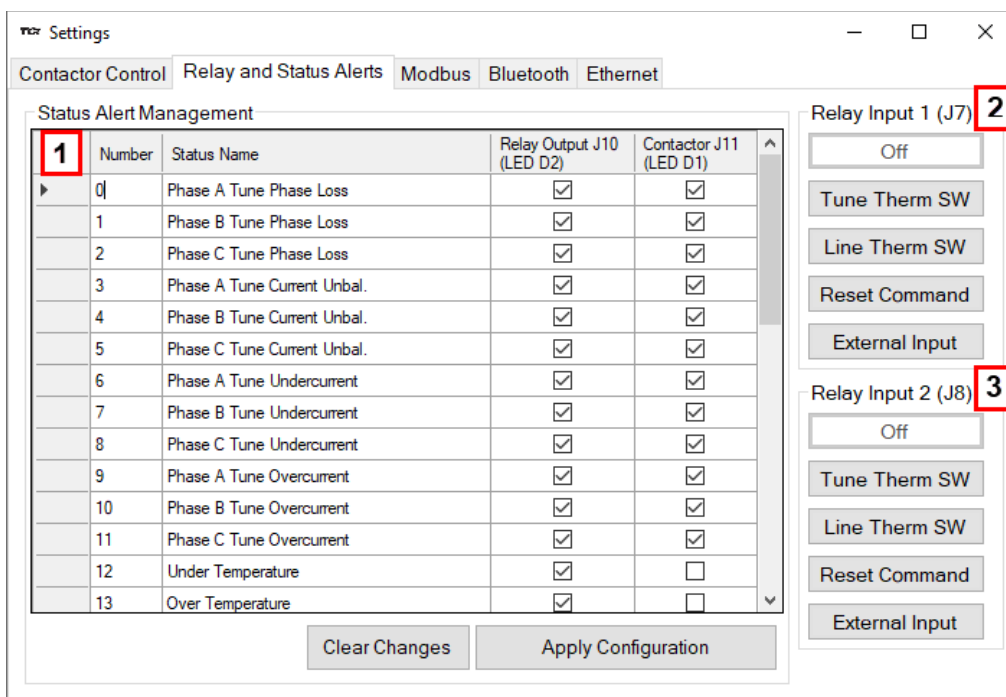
Settings

Contactor Control | Relay and Status Alerts | Modbus | Bluetooth | Ethernet

Status Alert Management

1

| | Number | Status Name | Relay Output J10 (LED D2) | Contactor J11 (LED D1) |
|---|---|---|---|---|
| | 0 | Phase A Tune Phase Loss | ☑ | ☑ |
| | 1 | Phase B Tune Phase Loss | ☑ | ☑ |
| | 2 | Phase C Tune Phase Loss | ☑ | ☑ |
| | 3 | Phase A Tune Current Unbal. | ☑ | ☑ |
| | 4 | Phase B Tune Current Unbal. | ☑ | ☑ |
| | 5 | Phase C Tune Current Unbal. | ☑ | ☑ |
| | 6 | Phase A Tune Undercurrent | ☑ | ☑ |
| | 7 | Phase B Tune Undercurrent | ☑ | ☑ |
| | 8 | Phase C Tune Undercurrent | ☑ | ☑ |
| | 9 | Phase A Tune Overcurrent | ☑ | ☑ |
| | 10 | Phase B Tune Overcurrent | ☑ | ☑ |
| | 11 | Phase C Tune Overcurrent | ☑ | ☑ |
| | 12 | Under Temperature | ☑ | ☐ |
| | 13 | Over Temperature | ☑ | ☐ |

Clear Changes | Apply Configuration

Relay Input 1 (J7) 2
Off
Tune Therm SW
Line Therm SW
Reset Command
External Input

Relay Input 2 (J8) 3
Off
Tune Therm SW
Line Therm SW
Reset Command
External Input